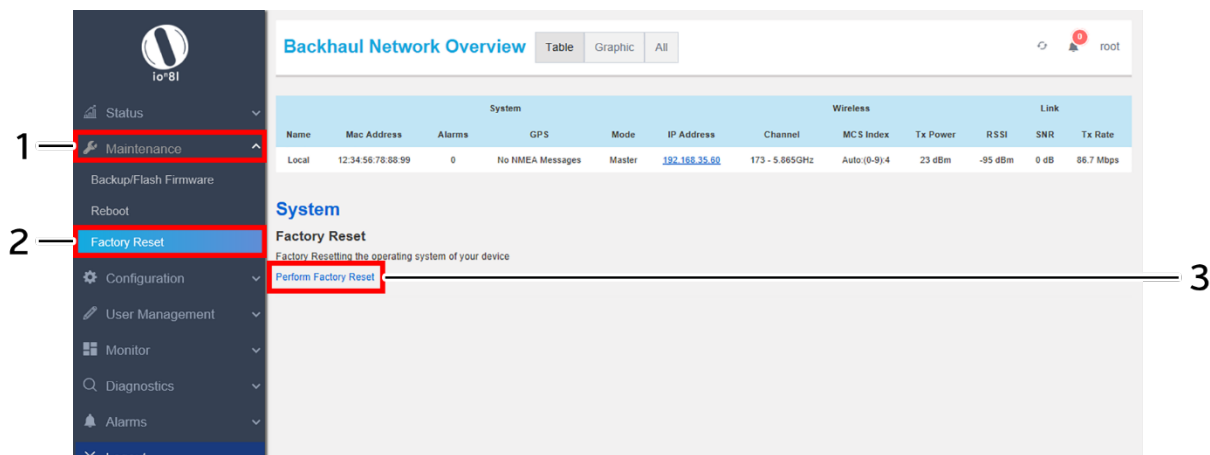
io°8l

Status
1
Maintenance
Backup/Flash Firmware
Reboot
2
Factory Reset
Configuration
User Management
Monitor
Diagnostics
Alarms

Backhaul Network Overview
Table
Graphic
All
0
root

| | System | | | | | Wireless | | | Link | | |
|---|---|---|---|---|---|---|---|---|---|---|---|
| Name | Mac Address | Alarms | GPS | Mode | IP Address | Channel | MCS Index | Tx Power | RSSI | SNR | Tx Rate |
| Local | 12:34:56:78:88:99 | 0 | No NMEA Messages | Master | 192.168.35.60 | 173 - 5.865GHz | Auto:(0-9):4 | 23 dBm | -95 dBm | 0 dB | 86.7 Mbps |

System
Factory Reset
Factory Resetting the operating system of your device
Perform Factory Reset
3